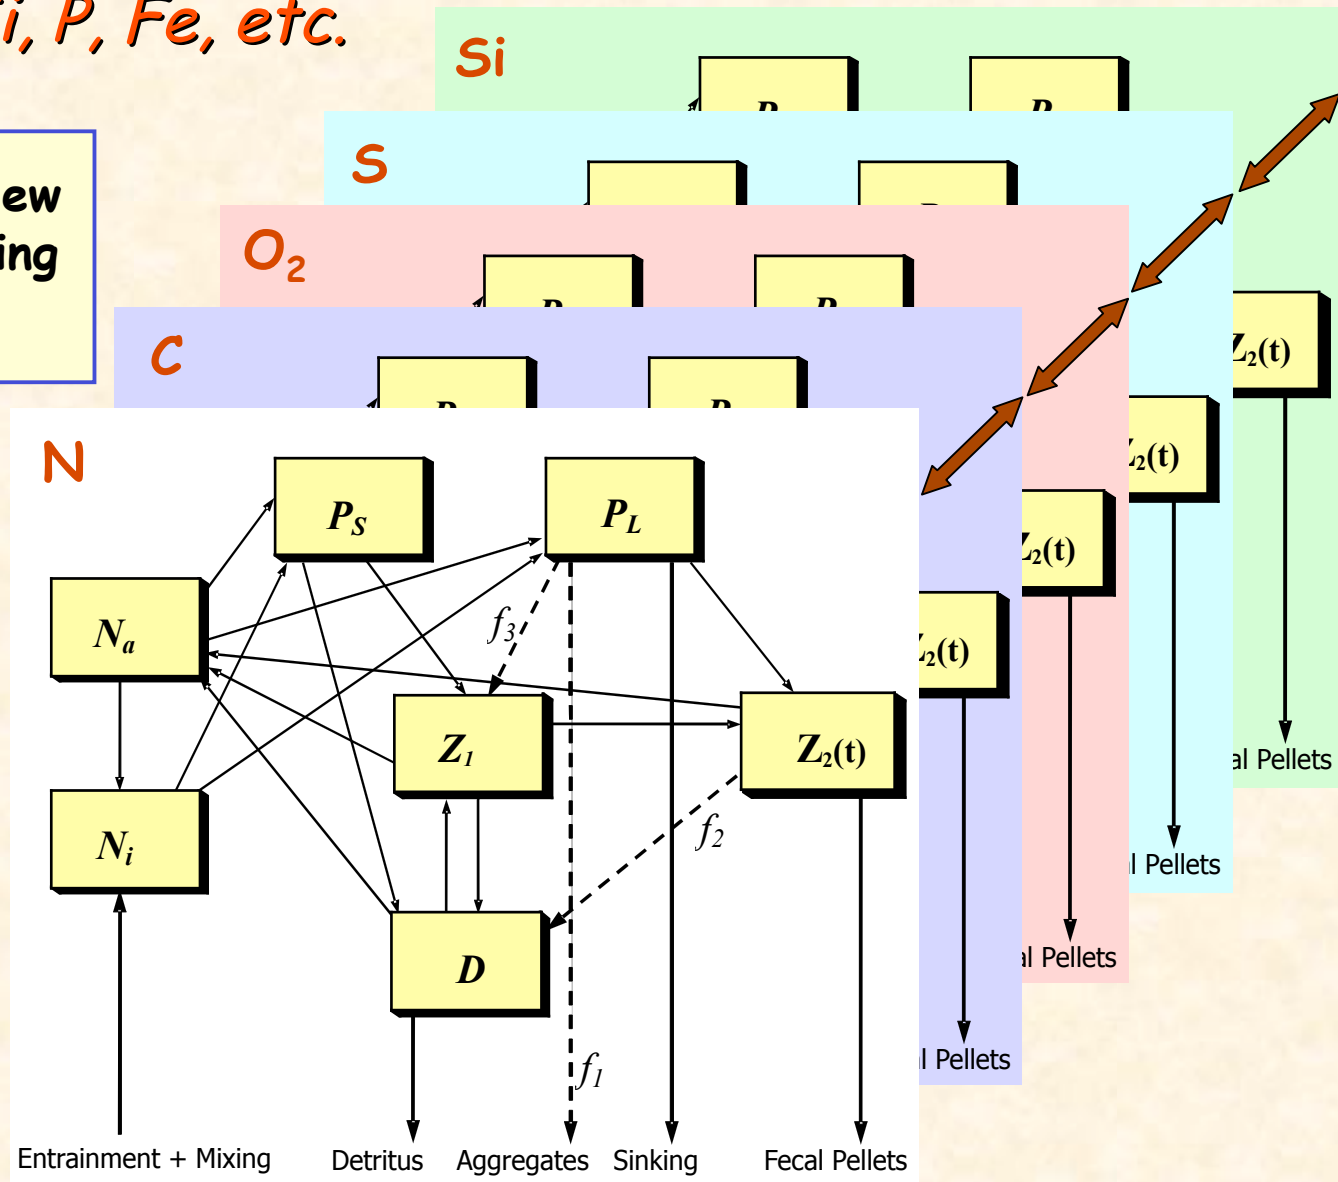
i, P, Fe, etc.

ew
ing

Si

S

$O_2$

C

N

$P_S$

$P_L$

$N_a$

$N_i$

$Z_1$

$Z_2$(t)

D

$f_3$

$f_2$

$f_1$

Entrainment + Mixing

Detritus

Aggregates

Sinking

Fecal Pellets

$Z_2$(t)

l Pellets

$Z_2$(t)

l Pellets

$Z_2$(t)

l Pellets

$Z_2$(t)

al Pellets